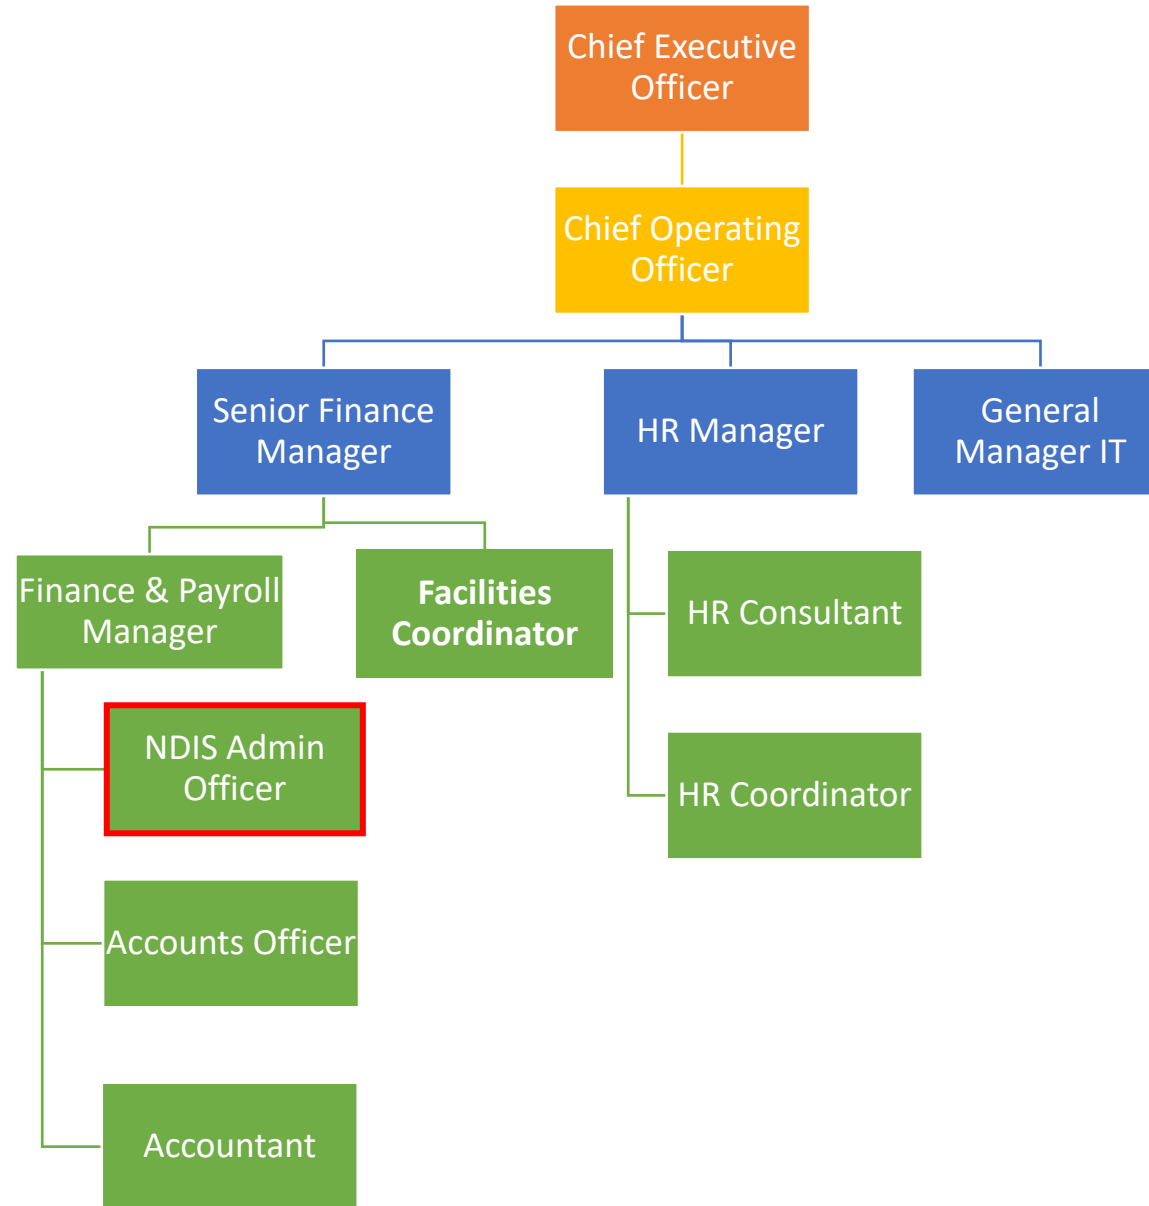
Chief Executive Officer

Chief Operating Officer

Senior Finance Manager

HR Manager

General Manager IT

Finance & Payroll Manager

**Facilities Coordinator**

HR Consultant

NDIS Admin Officer

HR Coordinator

Accounts Officer

Accountant